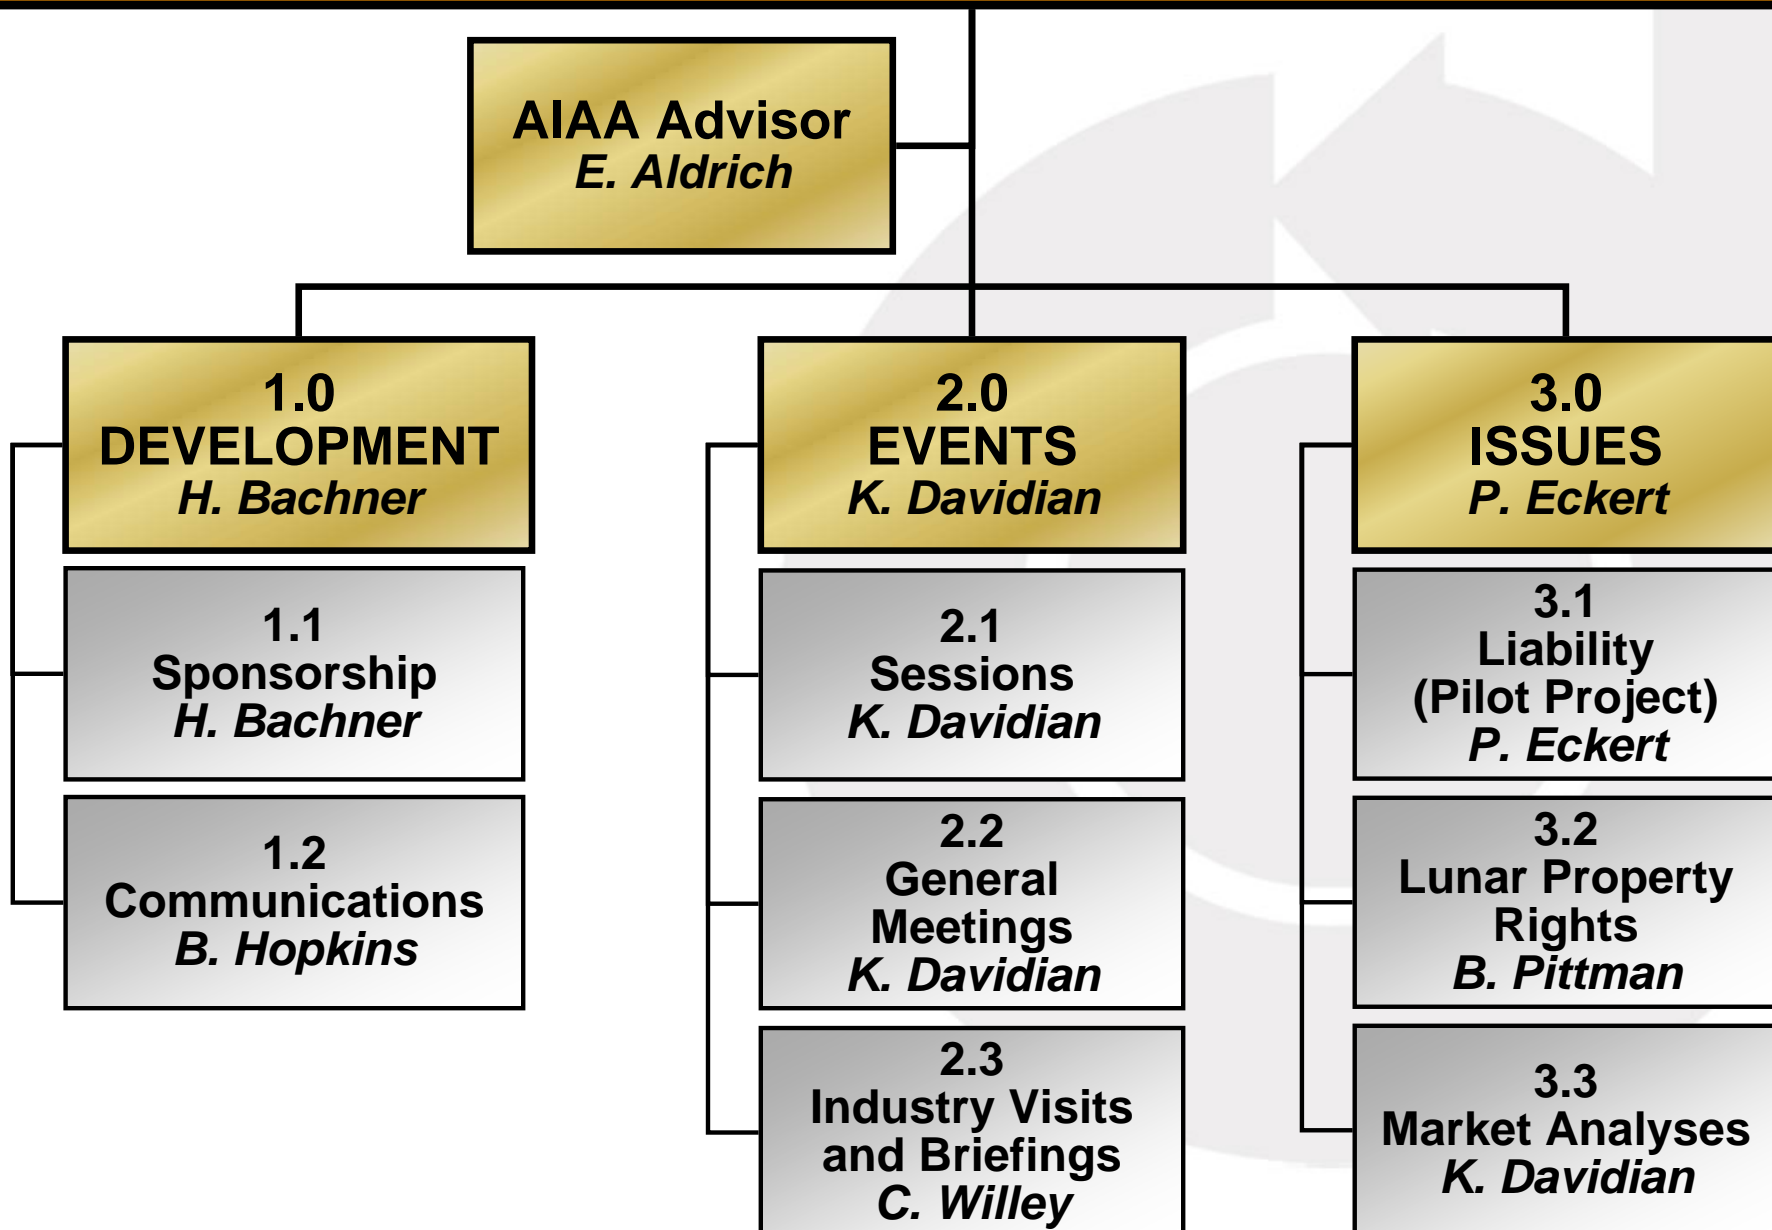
AIAA Advisor
E. Aldrich

1.0
DEVELOPMENT
H. Bachner

1.1
Sponsorship
H. Bachner

1.2
Communications
B. Hopkins

2.0
EVENTS
K. Davidian

2.1
Sessions
K. Davidian

2.2
General Meetings
K. Davidian

2.3
Industry Visits and Briefings
C. Willey

3.0
ISSUES
P. Eckert

3.1
Liability (Pilot Project)
P. Eckert

3.2
Lunar Property Rights
B. Pittman

3.3
Market Analyses
K. Davidian